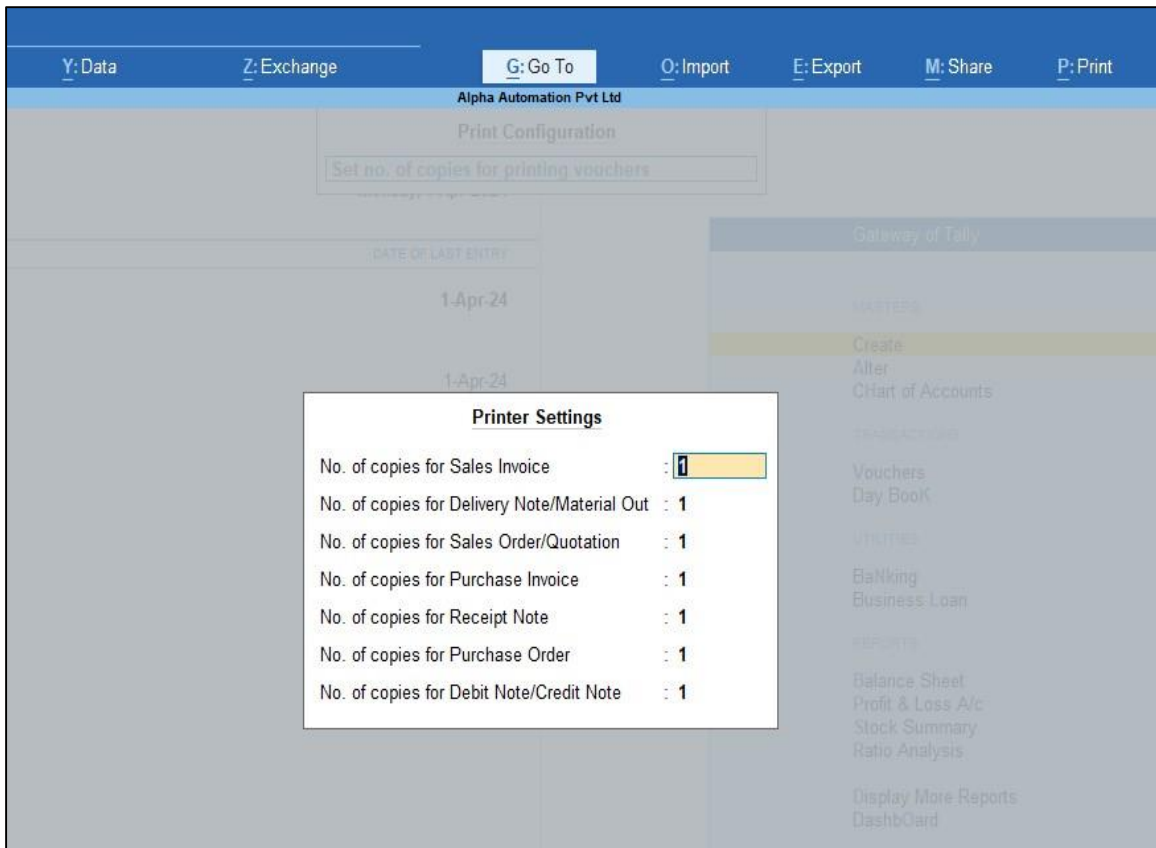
Y: Data Z: Exchange G: Go To O: Import E: Export M: Share P: Print

Alpha Automation Pvt Ltd

Print Configuration

Set no. of copies for printing vouchers

DATE OF LAST ENTRY

1-Apr-24

1-Apr-24

Gateway of Tally

MASTERS

Create
Alter
CHart of Accounts

TRANSACTIONS

Vouchers
Day BooK

UTILITIES

BaNking
Business Loan

REPORTS

Balance Sheet
Profit & Loss A/c
Stock Summary
Ratio Analysis

Display More Reports
DashbOard

Printer Settings

| | |
|---|---|
| No. of copies for Sales Invoice | : 1 |
| No. of copies for Delivery Note/Material Out | : 1 |
| No. of copies for Sales Order/Quotation | : 1 |
| No. of copies for Purchase Invoice | : 1 |
| No. of copies for Receipt Note | : 1 |
| No. of copies for Purchase Order | : 1 |
| No. of copies for Debit Note/Credit Note | : 1 |